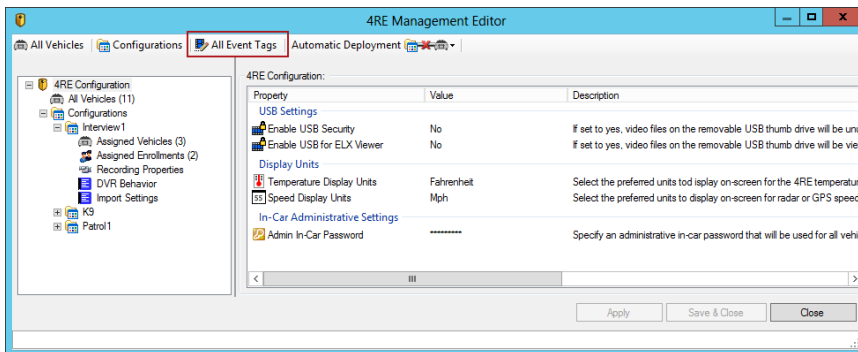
4RE Management Editor

All Vehicles | Configurations | All Event Tags | Automatic Deployment

4RE Configuration
All Vehicles (11)
Configurations
Interview1
Assigned Vehicles (3)
Assigned Enrollments (2)
Recording Properties
DVR Behavior
Import Settings
K9
Patrol1

4RE Configuration:

| Property | Value | Description |
|---|---|---|
| USB Settings | | |
| Enable USB Security | No | If set to yes, video files on the removable USB thumb drive will be un |
| Enable USB for ELX Viewer | No | If set to yes, video files on the removable USB thumb drive will be vie |
| Display Units | | |
| Temperature Display Units | Fahrenheit | Select the preferred units tod isplay on-screen for the 4RE temperatu |
| Speed Display Units | Mph | Select the preferred units to display on-screen for radar or GPS spee |
| In-Car Administrative Settings | | |
| Admin In-Car Password | •••••••••• | Specify an administrative in-car password that will be used for all vehi |

Apply | Save & Close | Close